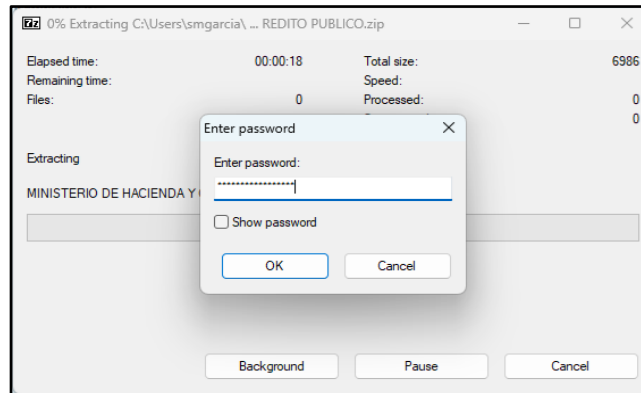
7z 0% Extracting C:\Users\smgarcia\ ... REDITO PUBLICO.zip

Elapsed time: 00:00:18
Remaining time:
Files: 0

Total size: 6986
Speed:
Processed: 0
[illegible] 0

Extracting

MINISTERIO DE HACIENDA Y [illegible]

Enter password

Enter password:

****************

Show password

OK

Cancel

Background

Pause

Cancel